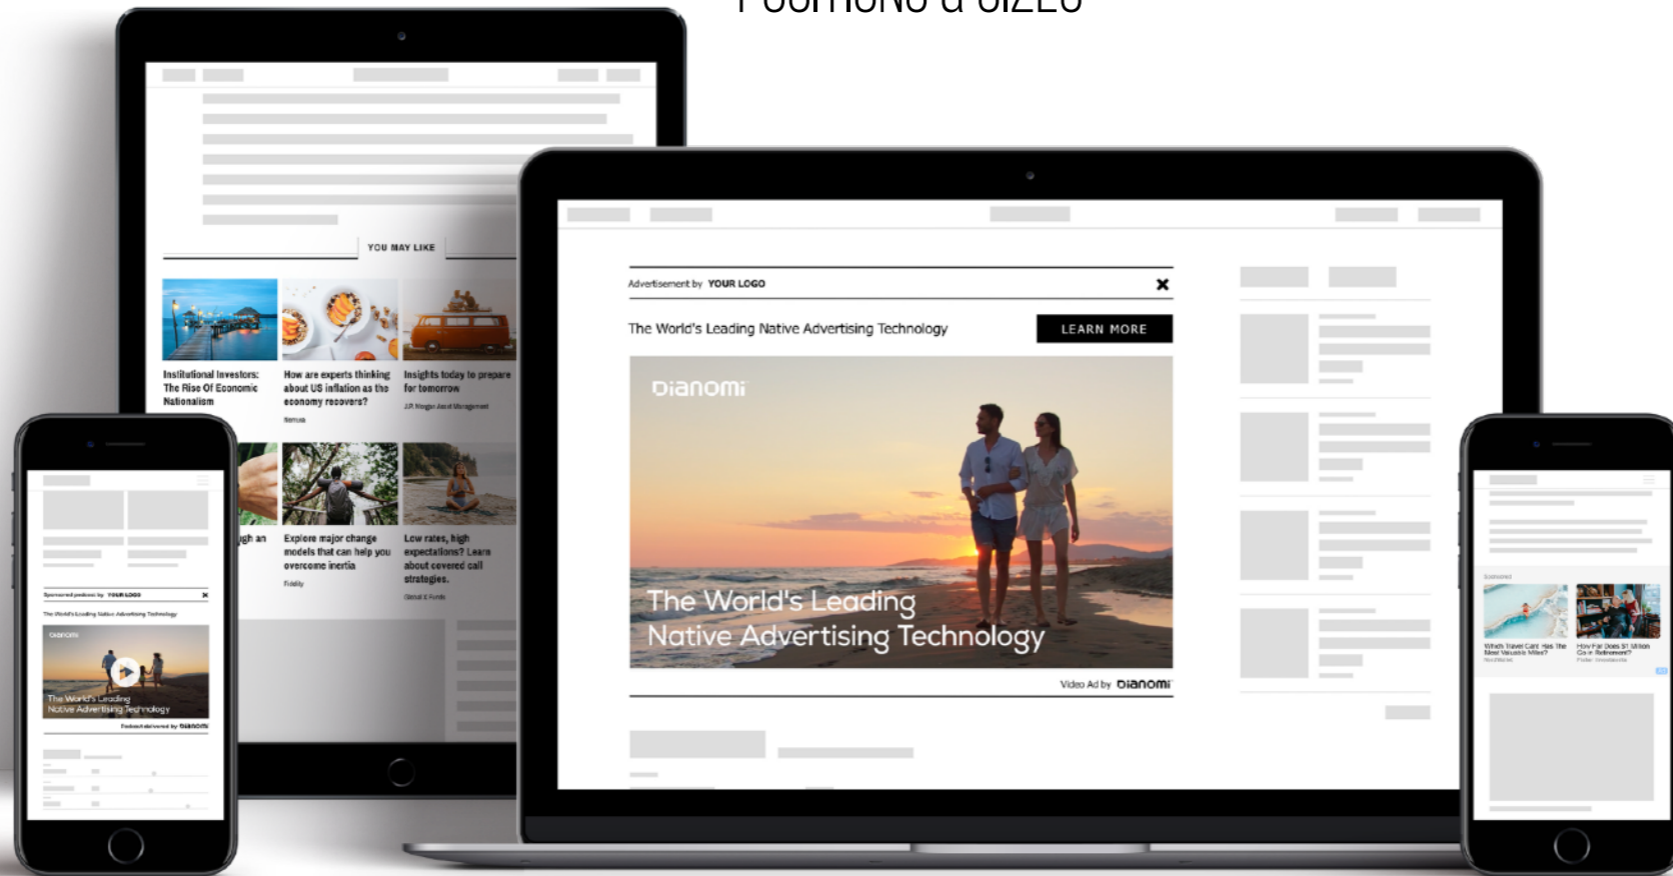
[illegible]

YOU MAY LIKE

Institutional Investors: The Rise Of Economic Nationalism

How are experts thinking about US inflation as the economy recovers?

Nomura

Insights today to prepare for tomorrow

J.P. Morgan Asset Management

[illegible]gh an

Explore major change models that can help you overcome inertia

Fidelity

Low rates, high expectations? Learn about covered call strategies.

Global X Funds

Advertisement by YOUR LOGO

The World's Leading Native Advertising Technology

LEARN MORE

Dianomi

The World's Leading Native Advertising Technology

Video Ad by Dianomi

Sponsored podcast by YOUR LOGO

The World's Leading Native Advertising Technology

Dianomi

The World's Leading Native Advertising Technology

Podcast delivered by Dianomi

Sponsored

Which Travel Card Has The Most Valuable Miles?

NerdWallet

How Far Does $1 Million Go in Retirement?

Fisher Investments